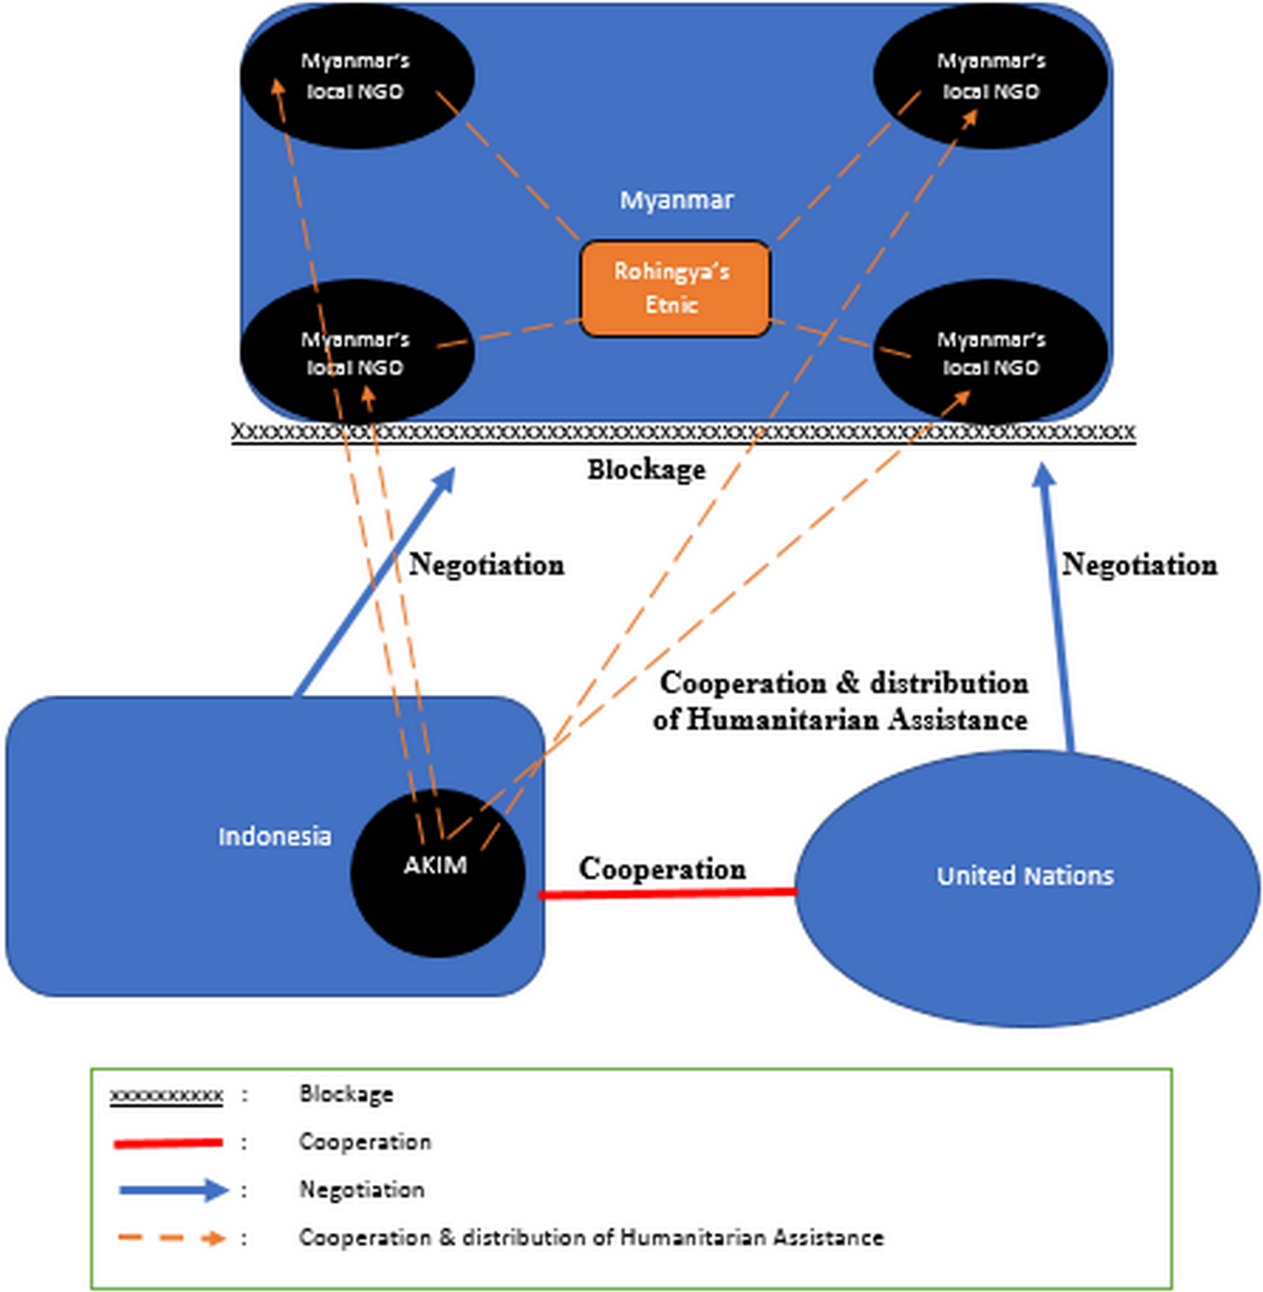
Myanmar's local NGO

Myanmar's local NGO

Myanmar

Rohingya's Etnic

Myanmar's local NGO

Myanmar's local NGO

Xxxxxxxxxxxxxxxxxxxxxxxxxxxxxxxxxxxxxxxxxxxxxxxxxxxxxxxxxxxxxxxxxxxxxxxxxxx

Blockage

Negotiation

Negotiation

Cooperation & distribution of Humanitarian Assistance

Indonesia

AKIM

Cooperation

United Nations

xxxxxxxxxx : Blockage
: Cooperation
: Negotiation
: Cooperation & distribution of Humanitarian Assistance